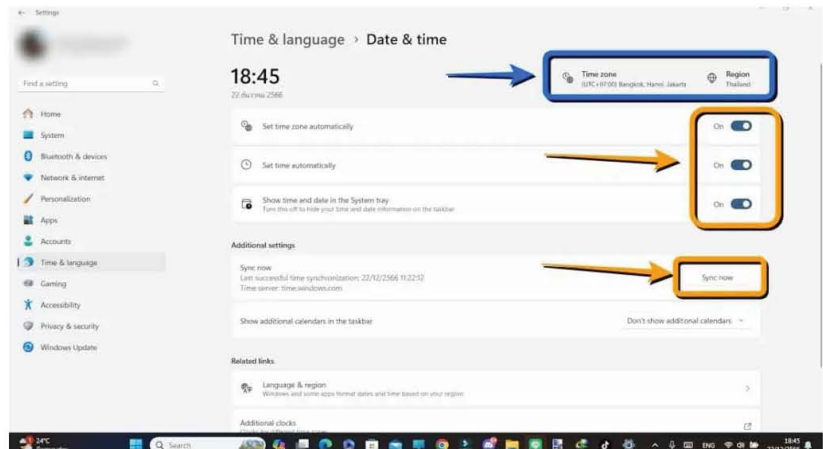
← Settings

Find a setting

Home
System
Bluetooth & devices
Network & internet
Personalization
Apps
Accounts
Time & language
Gaming
Accessibility
Privacy & security
Windows Update

Time & language › Date & time

18:45
22 ธันวาคม 2566

Time zone
(UTC+07:00) Bangkok, Hanoi, Jakarta

Region
Thailand

Set time zone automatically
On

Set time automatically
On

Show time and date in the System tray
Turn this off to hide your time and date information on the taskbar
On

Additional settings

Sync now
Last successful time synchronization: 22/12/2566 11:22:12
Time server: time.windows.com
Sync now

Show additional calendars in the taskbar
Don't show additional calendars

Related links

Language & region
Windows and some apps format dates and time based on your region

Additional clocks
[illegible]

24°C
Search
ENG
18:45
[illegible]